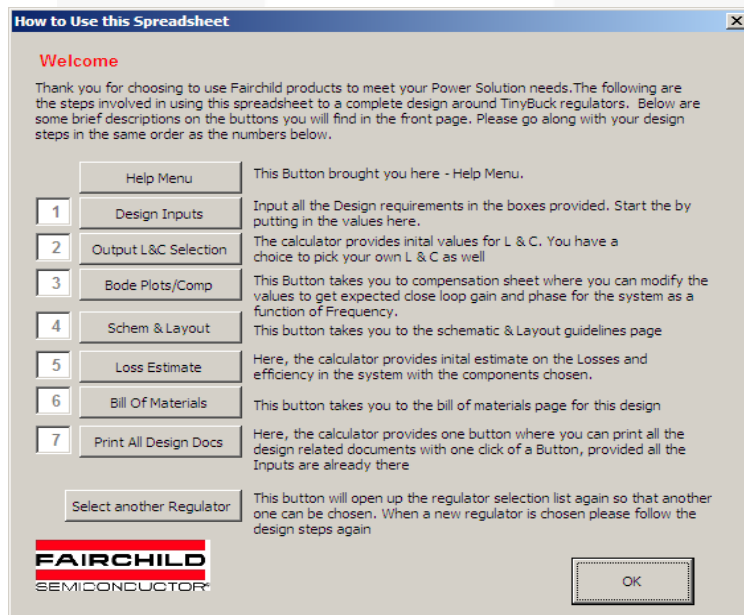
How to Use this Spreadsheet

Welcome

Thank you for choosing to use Fairchild products to meet your Power Solution needs.The following are the steps involved in using this spreadsheet to a complete design around TinyBuck regulators. Below are some brief descriptions on the buttons you will find in the front page. Please go along with your design steps in the same order as the numbers below.

Help Menu — This Button brought you here - Help Menu.

1 Design Inputs — Input all the Design requirements in the boxes provided. Start the by putting in the values here.

2 Output L&C Selection — The calculator provides inital values for L & C. You have a choice to pick your own L & C as well

3 Bode Plots/Comp — This Button takes you to compensation sheet where you can modify the values to get expected close loop gain and phase for the system as a function of Frequency.

4 Schem & Layout — This button takes you to the schematic & Layout guidelines page

5 Loss Estimate — Here, the calculator provides inital estimate on the Losses and efficiency in the system with the components chosen.

6 Bill Of Materials — This button takes you to the bill of materials page for this design

7 Print All Design Docs — Here, the calculator provides one button where you can print all the design related documents with one click of a Button, provided all the Inputs are already there

Select another Regulator — This button will open up the regulator selection list again so that another one can be chosen. When a new regulator is chosen please follow the design steps again

FAIRCHILD
SEMICONDUCTOR®

OK